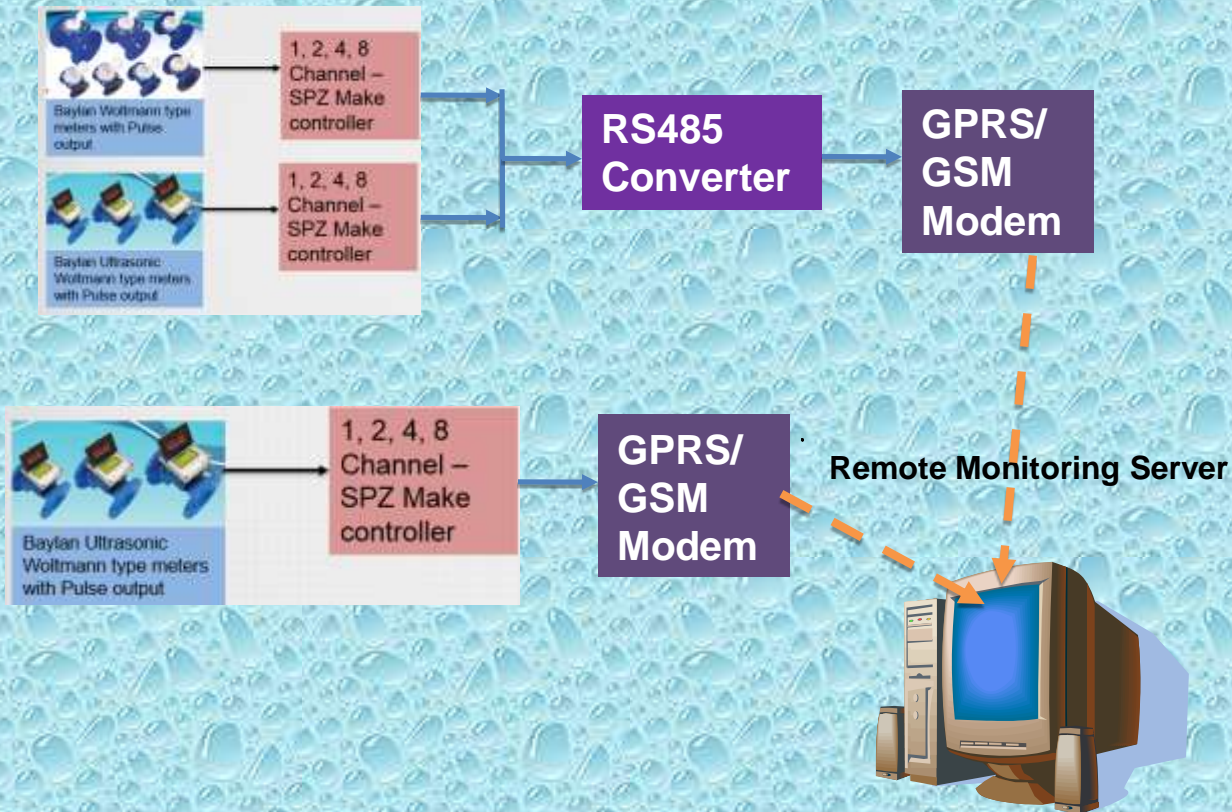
Baylan Woltmann type meters with Pulse output

1, 2, 4, 8 Channel – SPZ Make controller

Baylan Ultrasonic Woltmann type meters with Pulse output

1, 2, 4, 8 Channel – SPZ Make controller

RS485 Converter

GPRS/ GSM Modem

Baylan Ultrasonic Woltmann type meters with Pulse output

1, 2, 4, 8 Channel – SPZ Make controller

GPRS/ GSM Modem

Remote Monitoring Server